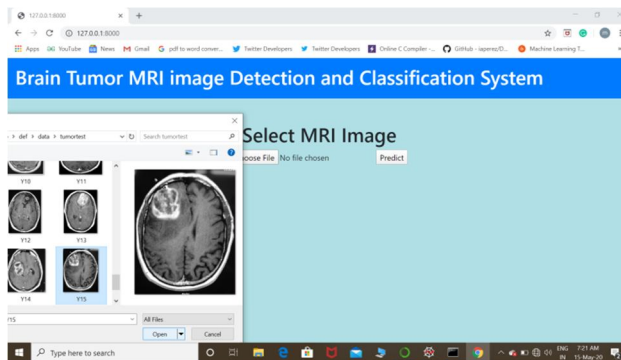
127.0.0.1:8000

127.0.0.1:8000

Apps YouTube News Gmail pdf to word conver... Twitter Developers Twitter Developers Online C Compiler -... GitHub - iapierez/D... Machine Learning T...

Brain Tumor MRI image Detection and Classification System

Select MRI Image

oose File No file chosen

Predict

› def › data › tumortest

Search tumortest

Y10 Y11

Y12 Y13

Y14 Y15

Y15

All Files

Open

Cancel

Type here to search

ENG IN 7:21 AM 15-May-20